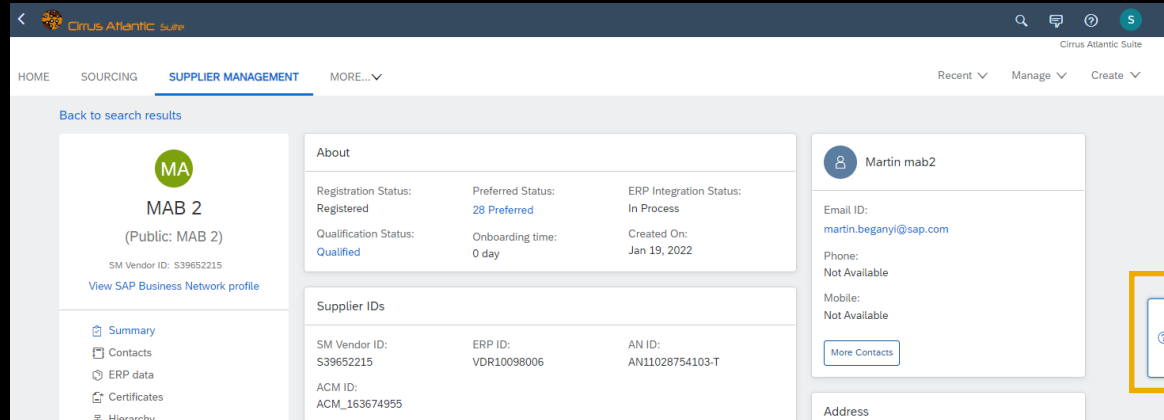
Cirrus Atlantic Suite

S

Cirrus Atlantic Suite

HOME SOURCING SUPPLIER MANAGEMENT MORE...

Recent Manage Create

Back to search results

MA

MAB 2

(Public: MAB 2)

SM Vendor ID: S39652215

View SAP Business Network profile

Summary
Contacts
ERP data
Certificates
Hierarchy

About

Registration Status:
Registered

Preferred Status:
28 Preferred

ERP Integration Status:
In Process

Qualification Status:
Qualified

Onboarding time:
0 day

Created On:
Jan 19, 2022

Supplier IDs

SM Vendor ID:
S39652215

ERP ID:
VDR10098006

AN ID:
AN11028754103-T

ACM ID:
ACM_163674955

Martin mab2

Email ID:
martin.beganyi@sap.com

Phone:
Not Available

Mobile:
Not Available

More Contacts

Address